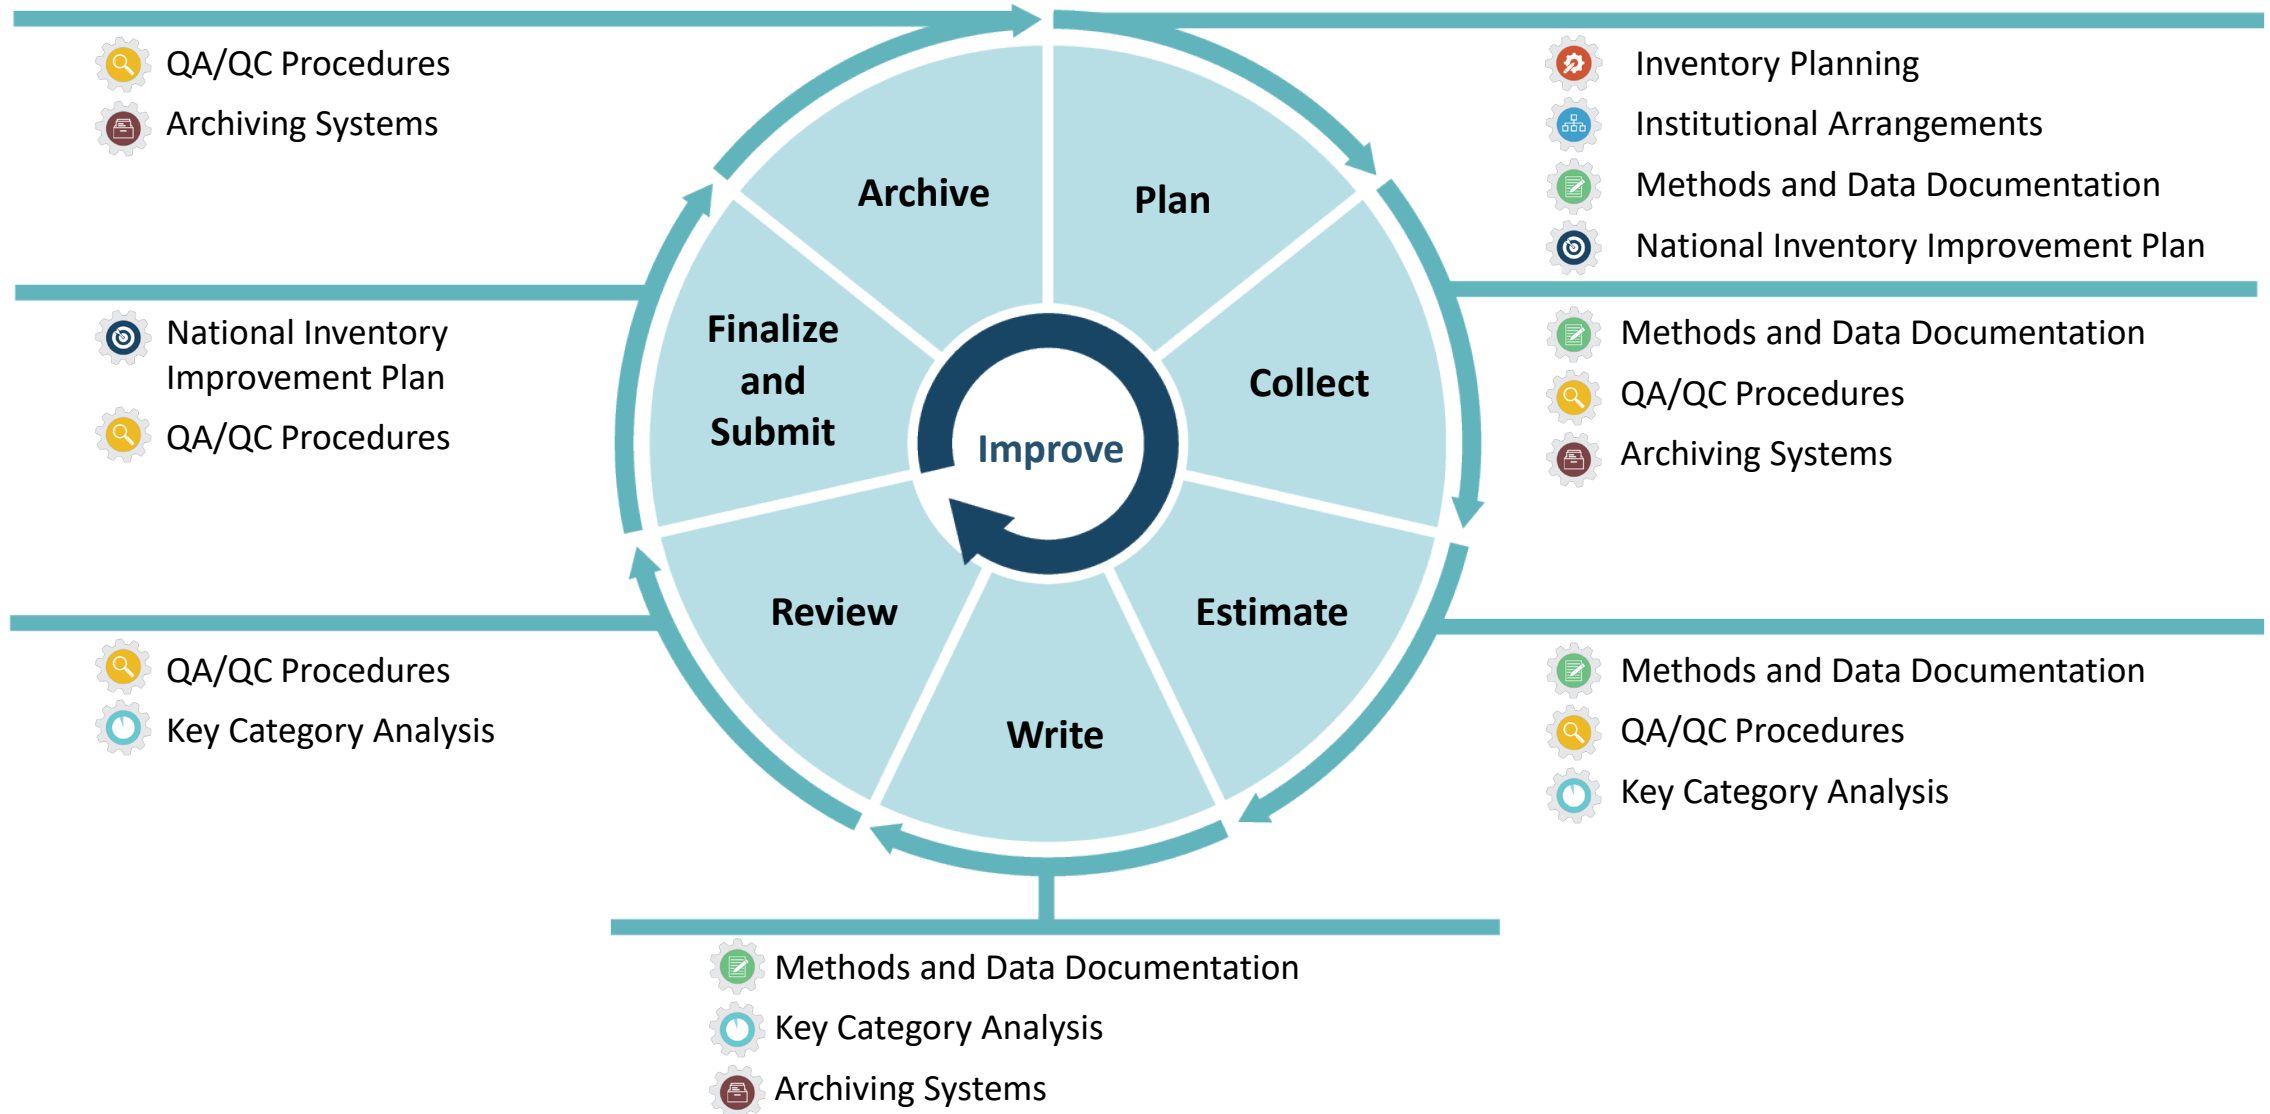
QA/QC Procedures
Archiving Systems

Archive

Plan

Inventory Planning
Institutional Arrangements
Methods and Data Documentation
National Inventory Improvement Plan

National Inventory Improvement Plan
QA/QC Procedures

Finalize and Submit

Improve

Collect

Methods and Data Documentation
QA/QC Procedures
Archiving Systems

Review

Estimate

QA/QC Procedures
Key Category Analysis

Write

Methods and Data Documentation
QA/QC Procedures
Key Category Analysis

Methods and Data Documentation
Key Category Analysis
Archiving Systems